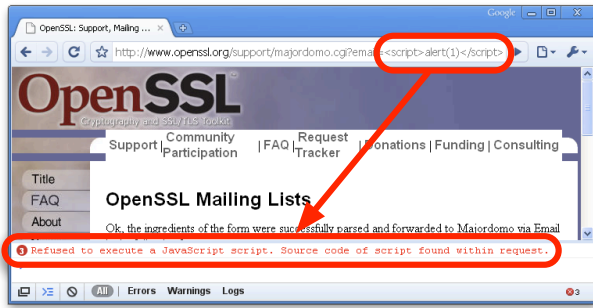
OpenSSL: Support, Mailing ...

Google

http://www.openssl.org/support/majordomo.cgi?email=<script>alert(1)</script>

OpenSSL

Cryptography and SSL/TLS Toolkit

Support | Community Participation | FAQ | Request Tracker | Donations | Funding | Consulting

Title

FAQ

About

OpenSSL Mailing Lists

Ok, the ingredients of the form were successfully parsed and forwarded to Majordomo via Email

Refused to execute a JavaScript script. Source code of script found within request.

All | Errors | Warnings | Logs

3